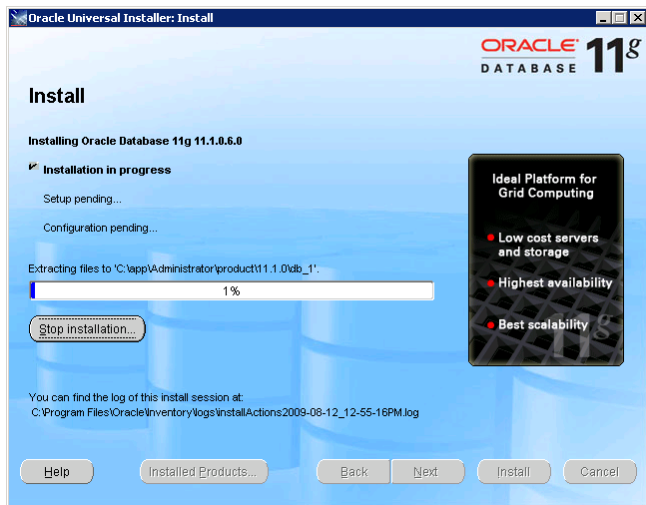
Oracle Universal Installer: Install

ORACLE DATABASE 11g

Install

Installing Oracle Database 11g 11.1.0.6.0

Installation in progress

Setup pending...

Configuration pending...

Extracting files to 'C:\app\Administrator\product\11.1.0\db_1'.

1%

Stop installation...

Ideal Platform for Grid Computing

Low cost servers and storage

Highest availability

Best scalability

11g

You can find the log of this install session at:
C:\Program Files\Oracle\Inventory\logs\installActions2009-08-12_12-55-16PM.log

Help

Installed Products...

Back

Next

Install

Cancel